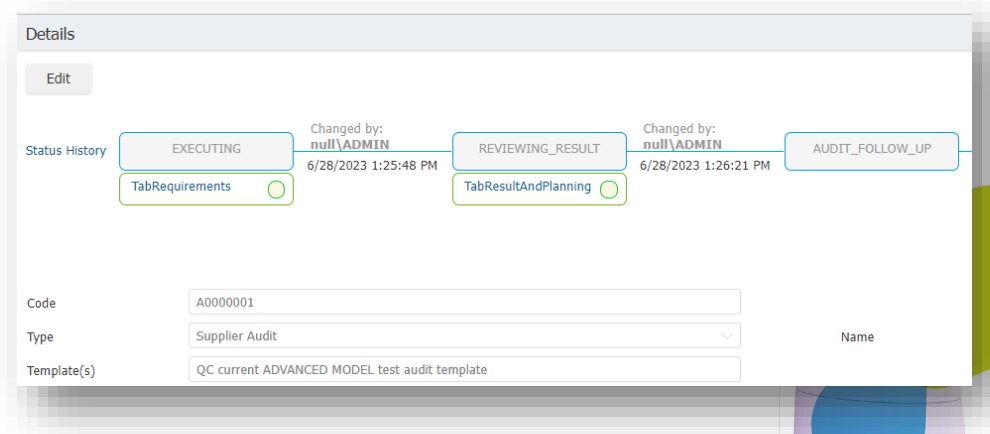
Details

Edit

Status History

EXECUTING

TabRequirements

Changed by:
null\ADMIN
6/28/2023 1:25:48 PM

REVIEWING_RESULT

TabResultAndPlanning

Changed by:
null\ADMIN
6/28/2023 1:26:21 PM

AUDIT_FOLLOW_UP

Code A0000001

Type Supplier Audit

Name

Template(s) QC current ADVANCED MODEL test audit template